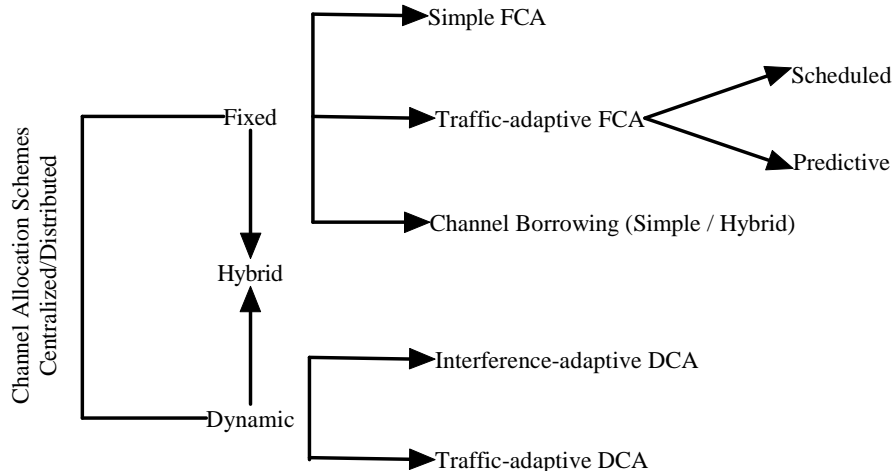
Channel Allocation Schemes
Centralized/Distributed

Fixed

Simple FCA

Traffic-adaptive FCA

Scheduled

Predictive

Channel Borrowing (Simple / Hybrid)

Hybrid

Dynamic

Interference-adaptive DCA

Traffic-adaptive DCA